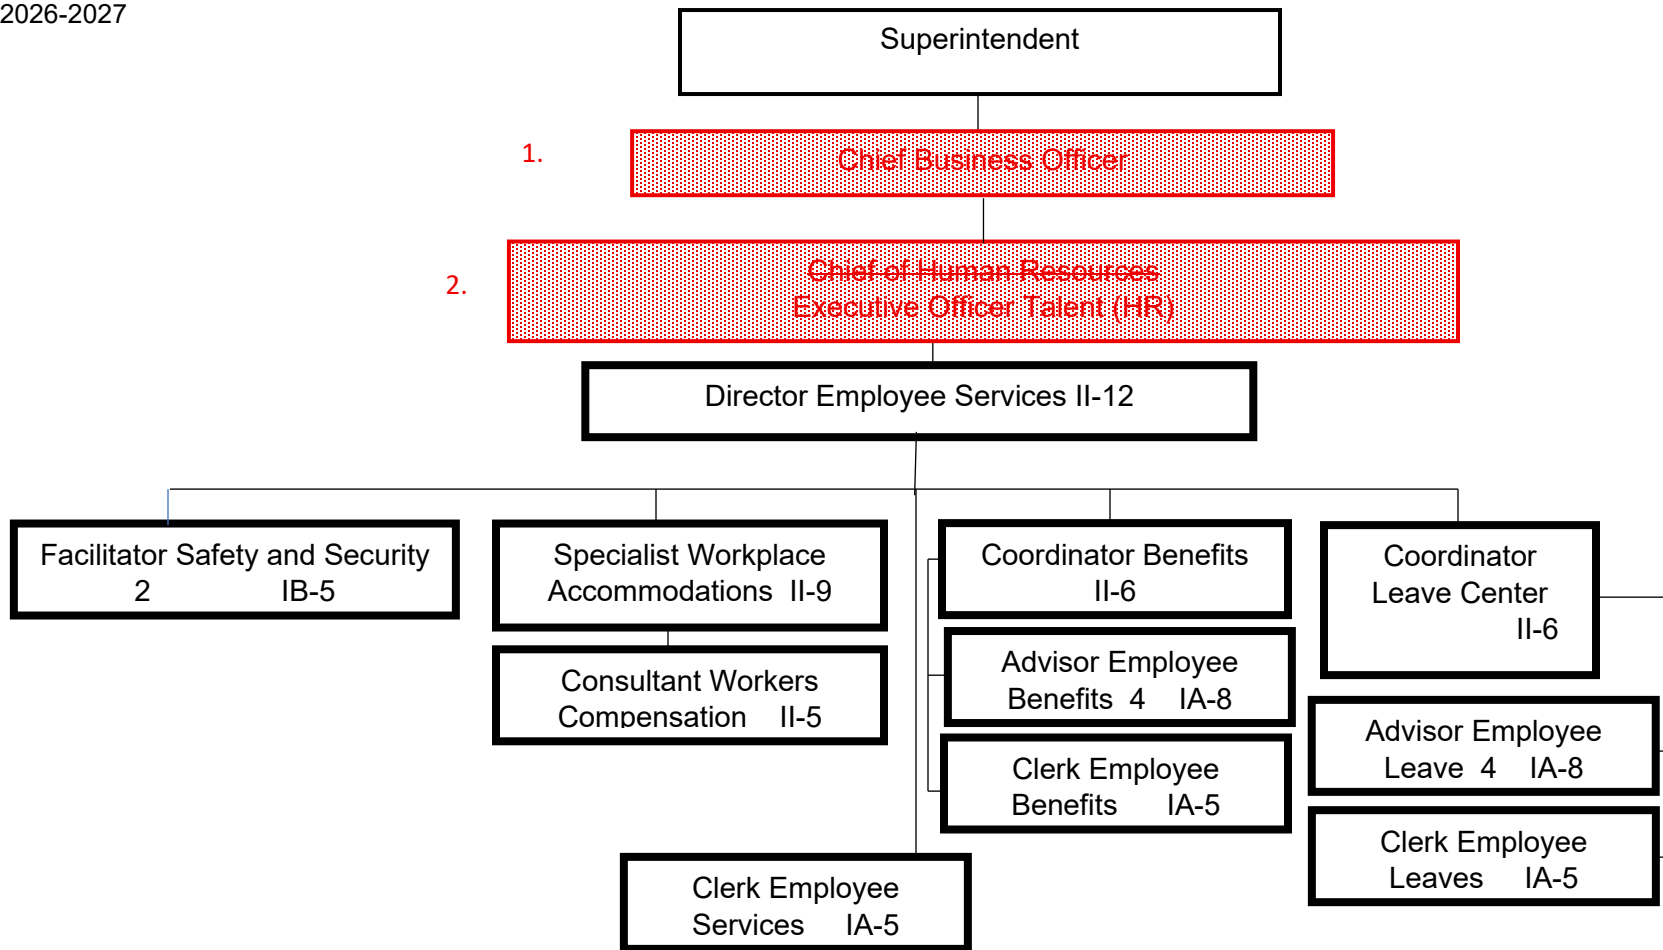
2026-2027

Superintendent

1.

Chief Business Officer

2.

~~Chief of Human Resources~~
Executive Officer Talent (HR)

Director Employee Services II-12

Facilitator Safety and Security
2 IB-5

Specialist Workplace Accommodations II-9

Consultant Workers Compensation II-5

Coordinator Benefits
II-6

Advisor Employee Benefits 4 IA-8

Clerk Employee Benefits IA-5

Coordinator Leave Center
II-6

Advisor Employee Leave 4 IA-8

Clerk Employee Leaves IA-5

Clerk Employee Services IA-5